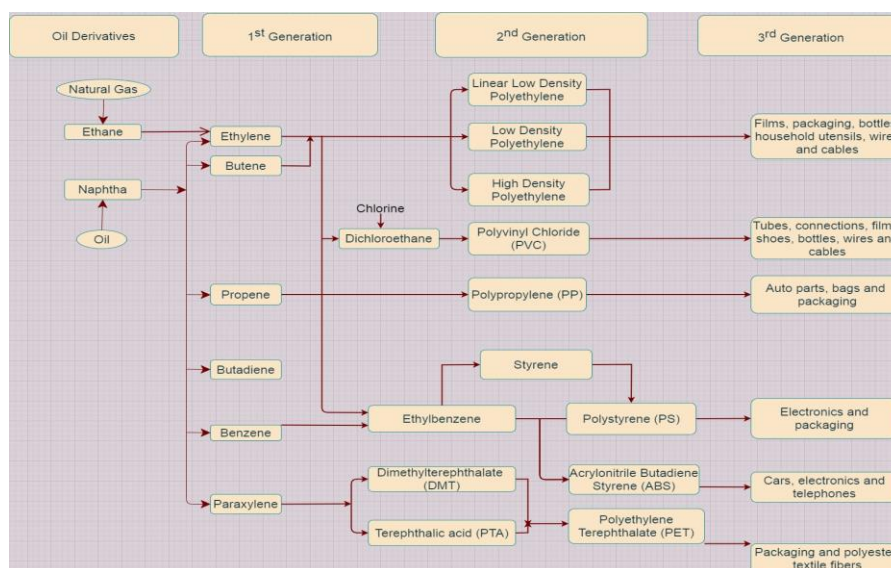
Oil Derivatives

1$^{st}$ Generation

2$^{nd}$ Generation

3$^{rd}$ Generation

Natural Gas

Ethane

Naphtha

Oil

Ethylene

Butene

Linear Low Density Polyethylene

Low Density Polyethylene

High Density Polyethylene

Films, packaging, bottle household utensils, wire and cables

Chlorine

Dichloroethane

Polyvinyl Chloride (PVC)

Tubes, connections, film shoes, bottles, wires an cables

Propene

Polypropylene (PP)

Auto parts, bags and packaging

Butadiene

Styrene

Benzene

Ethylbenzene

Polystyrene (PS)

Electronics and packaging

Paraxylene

Dimethylterephthalate (DMT)

Terephthalic acid (PTA)

Acrylonitrile Butadiene Styrene (ABS)

Cars, electronics and telephones

Polyethylene Terephthalate (PET)

Packaging and polyeste textile fibers